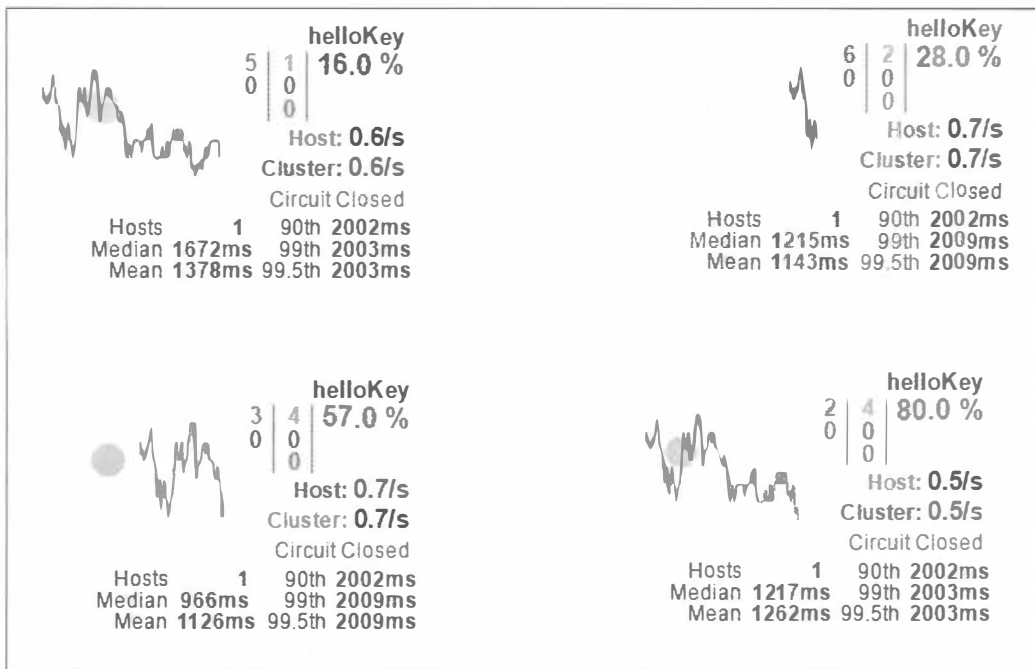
helloKey
5 | 1 | 16.0 %
0 | 0
| 0

Host: 0.6/s
Cluster: 0.6/s
Circuit Closed

| | | | |
|---|---|---|---|
| Hosts | 1 | 90th | 2002ms |
| Median | 1672ms | 99th | 2003ms |
| Mean | 1378ms | 99.5th | 2003ms |

helloKey
6 | 2 | 28.0 %
0 | 0
| 0

Host: 0.7/s
Cluster: 0.7/s
Circuit Closed

| | | | |
|---|---|---|---|
| Hosts | 1 | 90th | 2002ms |
| Median | 1215ms | 99th | 2009ms |
| Mean | 1143ms | 99.5th | 2009ms |

helloKey
3 | 4 | 57.0 %
0 | 0
| 0

Host: 0.7/s
Cluster: 0.7/s
Circuit Closed

| | | | |
|---|---|---|---|
| Hosts | 1 | 90th | 2002ms |
| Median | 966ms | 99th | 2009ms |
| Mean | 1126ms | 99.5th | 2009ms |

helloKey
2 | 4 | 80.0 %
0 | 0
| 0

Host: 0.5/s
Cluster: 0.5/s
Circuit Closed

| | | | |
|---|---|---|---|
| Hosts | 1 | 90th | 2002ms |
| Median | 1217ms | 99th | 2003ms |
| Mean | 1262ms | 99.5th | 2003ms |